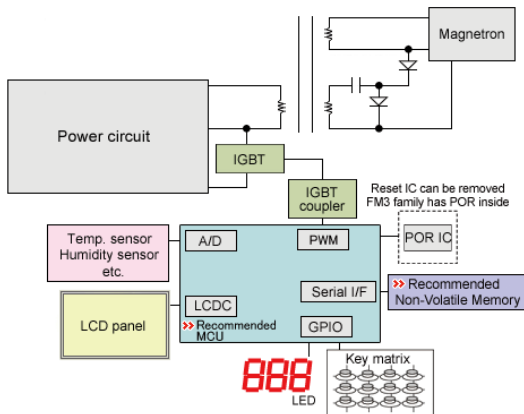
Magnetron

Power circuit

IGBT

IGBT coupler

Reset IC can be removed FM3 family has POR inside

POR IC

Temp. sensor Humidity sensor etc.

A/D

PWM

Serial I/F

Recommended Non-Volatile Memory

LCD panel

LCDC

Recommended MCU

GPIO

888

LED

Key matrix